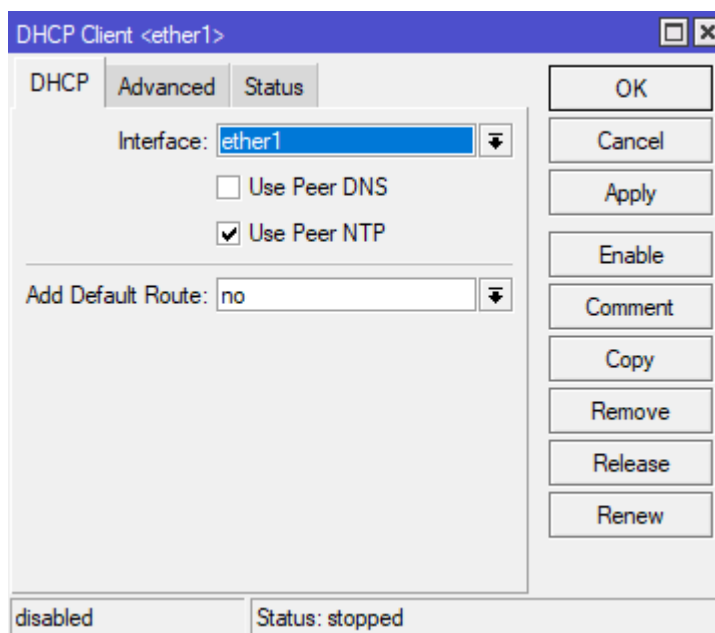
DHCP Client <ether1>

DHCP | Advanced | Status

Interface: ether1

Use Peer DNS

Use Peer NTP

Add Default Route: no

OK

Cancel

Apply

Enable

Comment

Copy

Remove

Release

Renew

disabled

Status: stopped